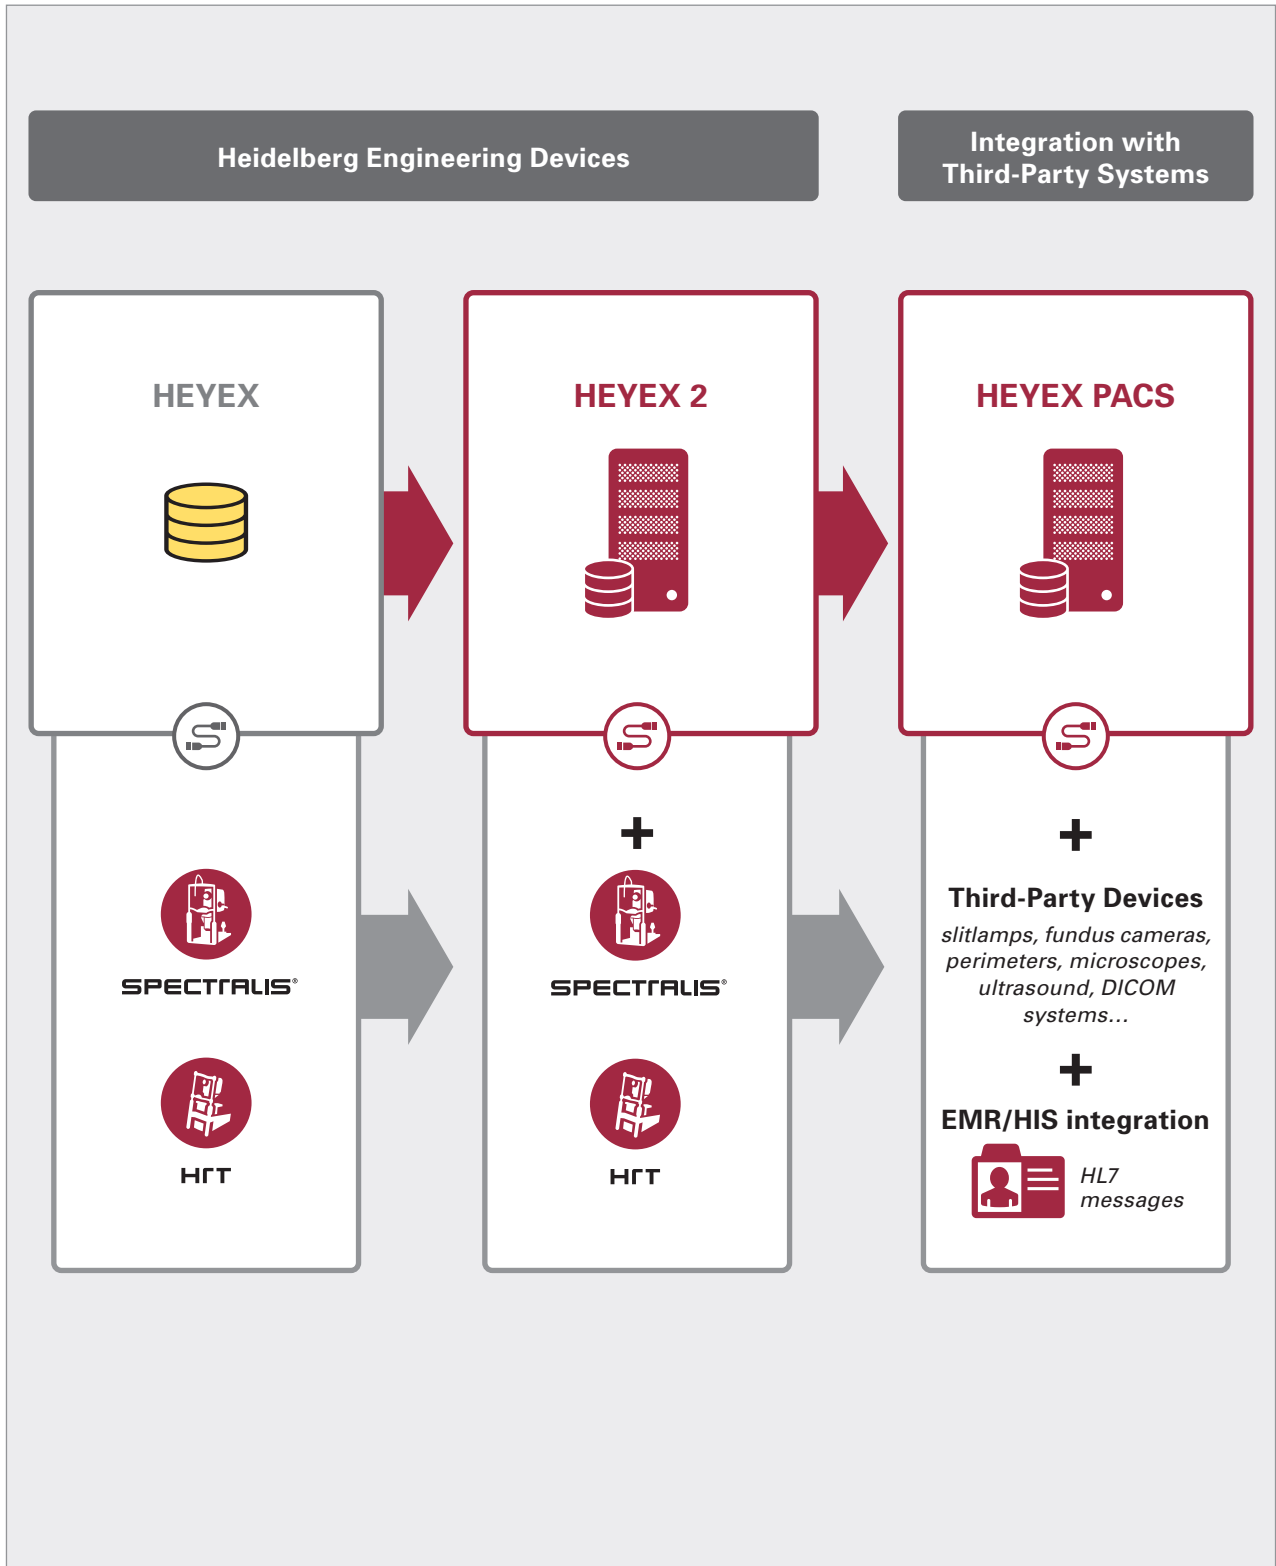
Heidelberg Engineering Devices

Integration with Third-Party Systems

HEYEX

HEYEX 2

HEYEX PACS

SPECTRALIS®

HRT

+

SPECTRALIS®

HRT

+

Third-Party Devices

slitlamps, fundus cameras, perimeters, microscopes, ultrasound, DICOM systems...

+

EMR/HIS integration

HL7 messages